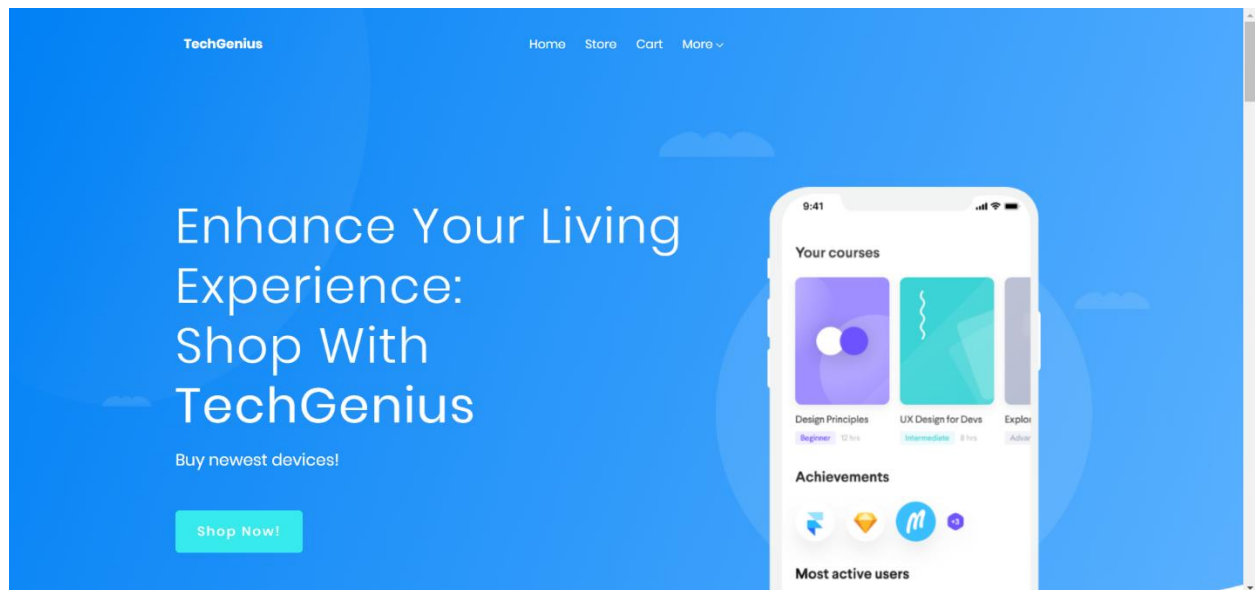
TechGenius

Home Store Cart More

Enhance Your Living Experience: Shop With TechGenius

Buy newest devices!

Shop Now!

9:41

Your courses

Design Principles
Beginner 12 hrs

UX Design for Devs
Intermediate 8 hrs

Explor
Adva

Achievements

+3

Most active users